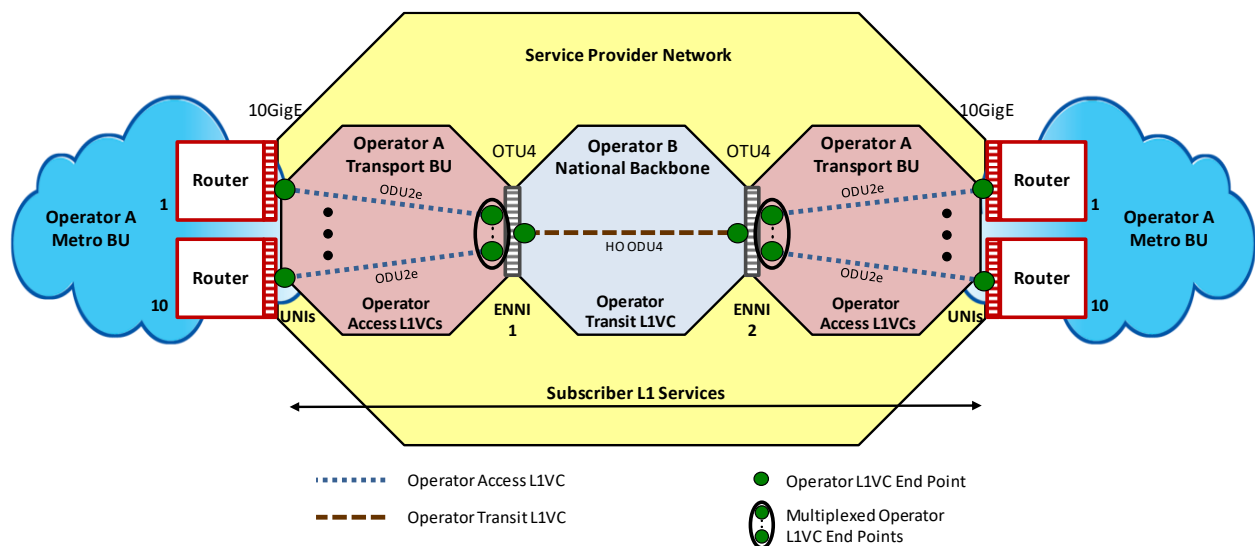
Service Provider Network

10GigE

10GigE

Operator A Metro BU

Router

1

Router

10

UNIs

Operator A Transport BU

ODU2e

ODU2e

Operator Access L1VCs

OTU4

ENNI 1

Operator B National Backbone

HO ODU4

Operator Transit L1VC

OTU4

ENNI 2

Operator A Transport BU

ODU2e

ODU2e

Operator Access L1VCs

UNIs

Router

1

Router

10

Operator A Metro BU

Subscriber L1 Services

Operator Access L1VC

Operator Transit L1VC

Operator L1VC End Point

Multiplexed Operator L1VC End Points